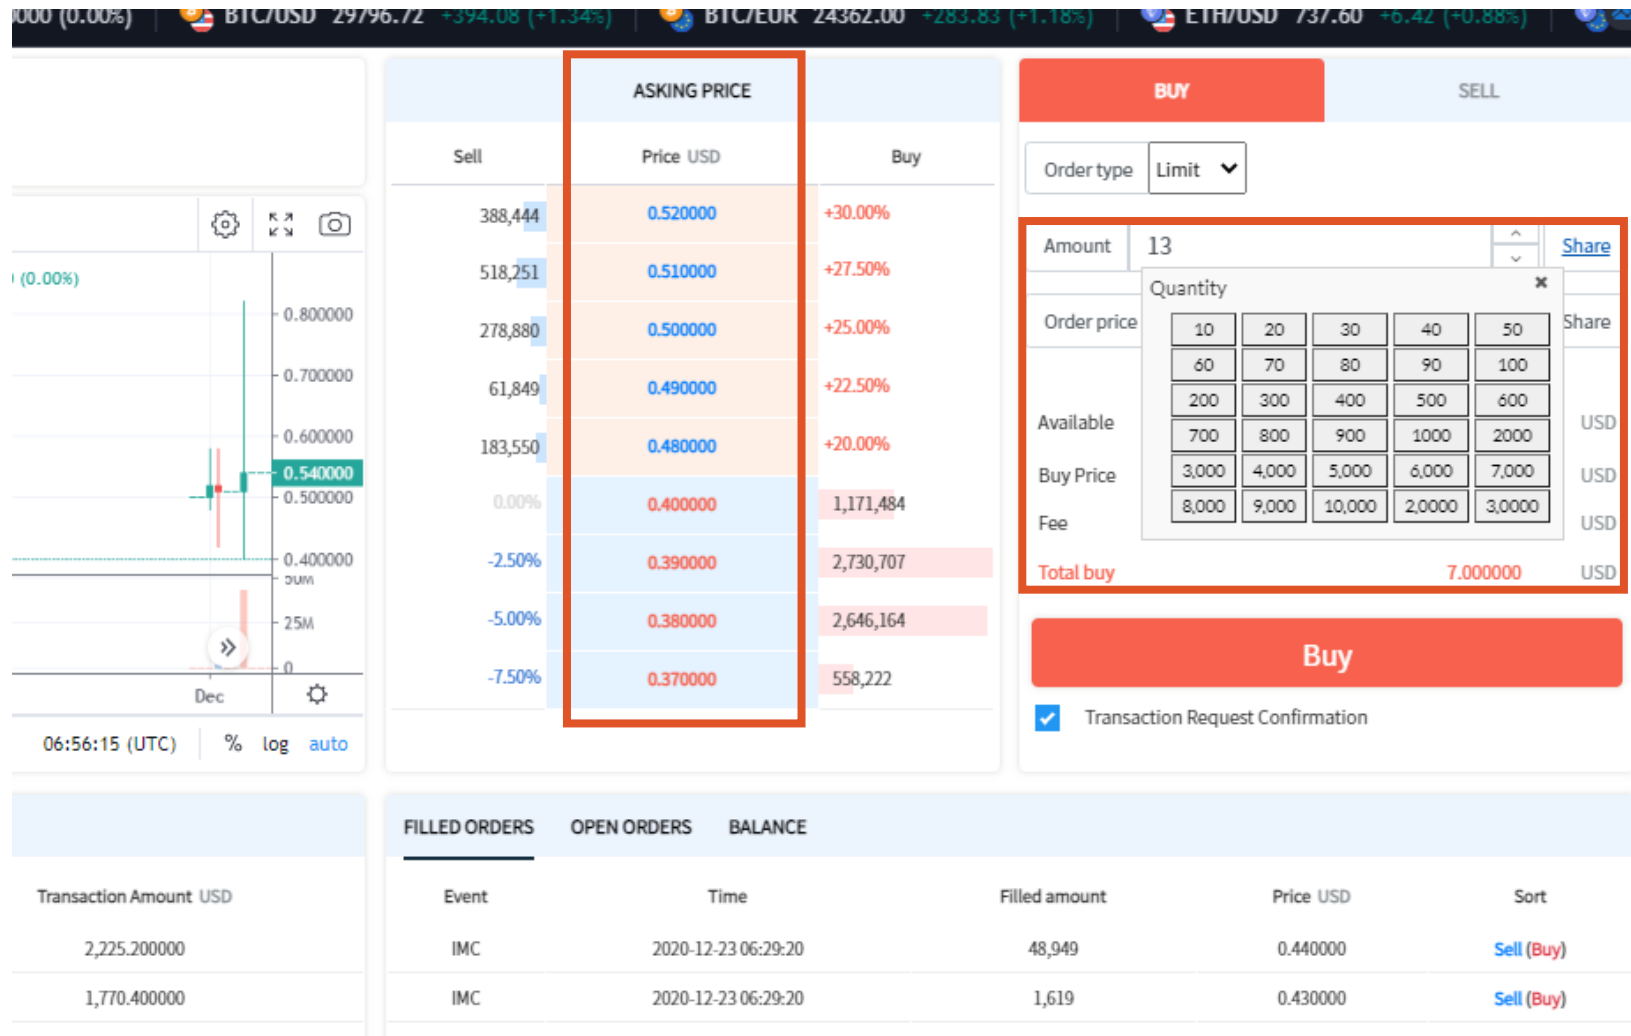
000 (0.00%) BTC/USD 29796.72 +394.08 (+1.34%) BTC/EUR 24362.00 +283.83 (+1.18%) ETH/USD 737.60 +6.42 (+0.88%)

(0.00%)

0.800000
0.700000
0.600000
0.540000
0.500000
0.400000
50M
25M
0
Dec

06:56:15 (UTC) % log auto

ASKING PRICE

| Sell | Price USD | Buy |
|---|---|---|
| 388,444 | 0.520000 | +30.00% |
| 518,251 | 0.510000 | +27.50% |
| 278,880 | 0.500000 | +25.00% |
| 61,849 | 0.490000 | +22.50% |
| 183,550 | 0.480000 | +20.00% |
| 0.00% | 0.400000 | 1,171,484 |
| -2.50% | 0.390000 | 2,730,707 |
| -5.00% | 0.380000 | 2,646,164 |
| -7.50% | 0.370000 | 558,222 |

BUY SELL

Order type Limit

Amount 13 Share

Quantity ×

Order price Share

| 10 | 20 | 30 | 40 | 50 |
|---|---|---|---|---|
| 60 | 70 | 80 | 90 | 100 |
| 200 | 300 | 400 | 500 | 600 |
| 700 | 800 | 900 | 1000 | 2000 |
| 3,000 | 4,000 | 5,000 | 6,000 | 7,000 |
| 8,000 | 9,000 | 10,000 | 2,0000 | 3,0000 |

Available USD
Buy Price USD
Fee USD
Total buy 7.000000 USD

Buy

Transaction Request Confirmation

Transaction Amount USD
2,225.200000
1,770.400000

FILLED ORDERS OPEN ORDERS BALANCE

| Event | Time | Filled amount | Price USD | Sort |
|---|---|---|---|---|
| IMC | 2020-12-23 06:29:20 | 48,949 | 0.440000 | Sell (Buy) |
| IMC | 2020-12-23 06:29:20 | 1,619 | 0.430000 | Sell (Buy) |